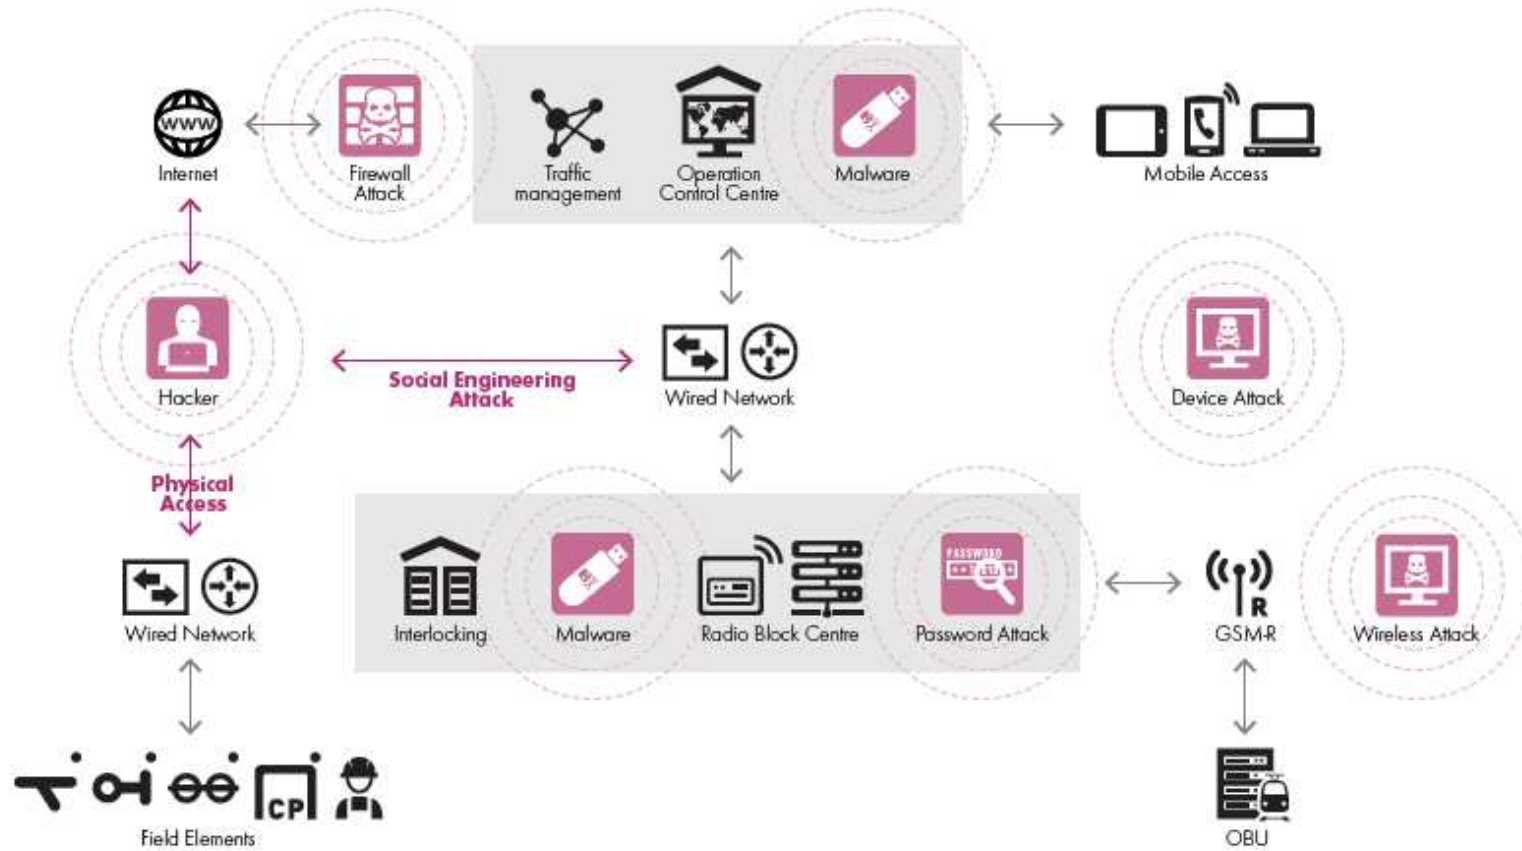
WWW

Internet

Firewall Attack

Traffic management

Operation Control Centre

Malware

Mobile Access

Hacker

Social Engineering Attack

Wired Network

Device Attack

Physical Access

Wired Network

Interlocking

Malware

Radio Block Centre

PASSWORD

Password Attack

R

GSM-R

Wireless Attack

CP

Field Elements

OBU